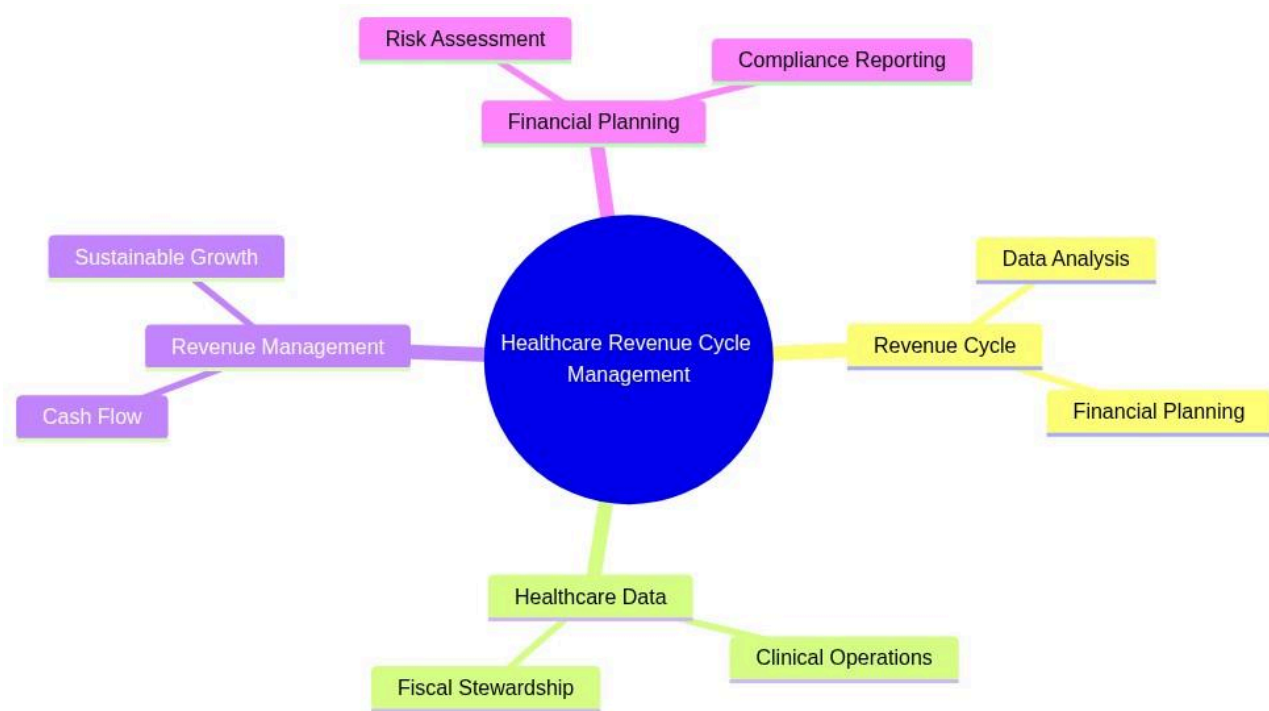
Risk Assessment

Compliance Reporting

Financial Planning

Sustainable Growth

Data Analysis

Healthcare Revenue Cycle Management

Revenue Management

Revenue Cycle

Cash Flow

Financial Planning

Healthcare Data

Clinical Operations

Fiscal Stewardship